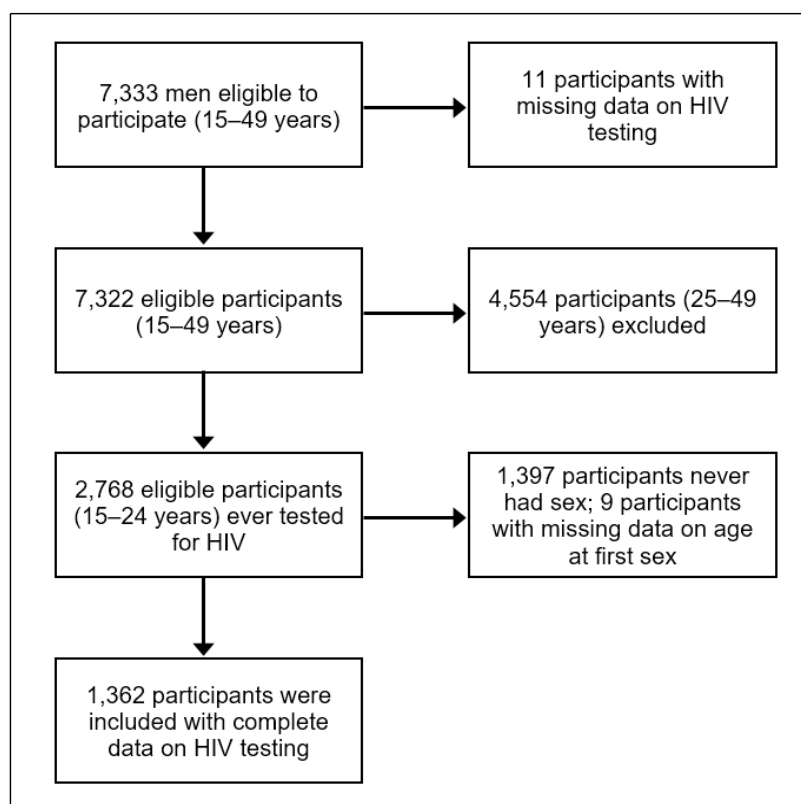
7,333 men eligible to participate (15–49 years)

11 participants with missing data on HIV testing

7,322 eligible participants (15–49 years)

4,554 participants (25–49 years) excluded

2,768 eligible participants (15–24 years) ever tested for HIV

1,397 participants never had sex; 9 participants with missing data on age at first sex

1,362 participants were included with complete data on HIV testing